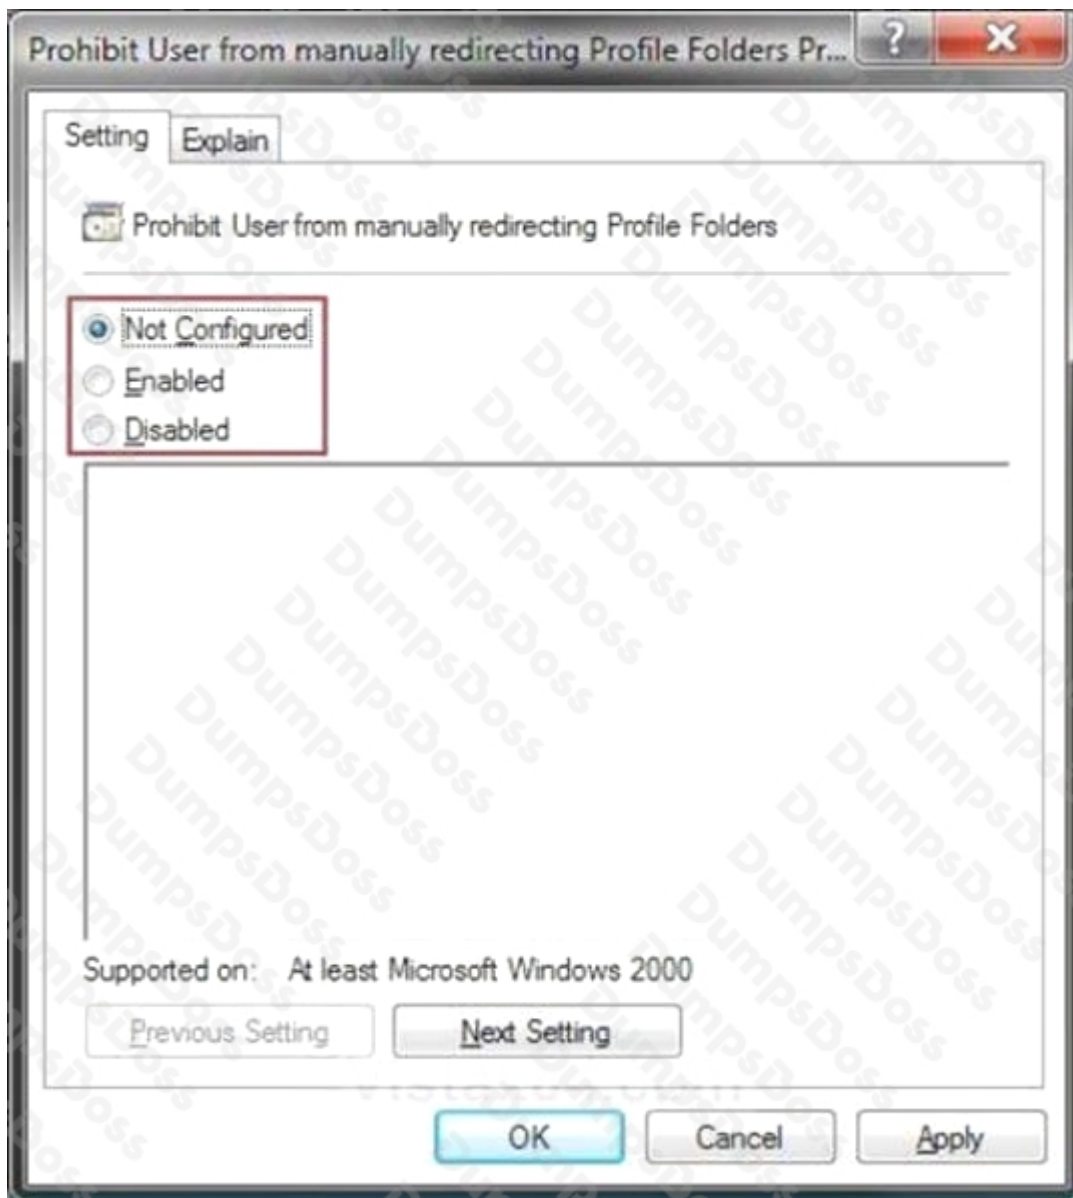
Prohibit User from manually redirecting Profile Folders Pr...

?

X

Setting

Explain

Prohibit User from manually redirecting Profile Folders

Not Configured

Enabled

Disabled

Supported on: At least Microsoft Windows 2000

Previous Setting

Next Setting

OK

Cancel

Apply

DumpsDoss